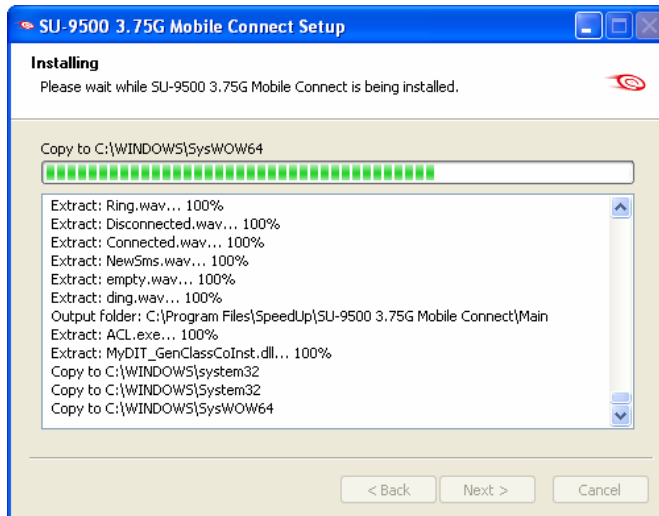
SU-9500 3.75G Mobile Connect Setup

Installing

Please wait while SU-9500 3.75G Mobile Connect is being installed.

Copy to C:\WINDOWS\SysWOW64

Extract: Ring.wav... 100%
Extract: Disconnected.wav... 100%
Extract: Connected.wav... 100%
Extract: NewSms.wav... 100%
Extract: empty.wav... 100%
Extract: ding.wav... 100%
Output folder: C:\Program Files\SpeedUp\SU-9500 3.75G Mobile Connect\Main
Extract: ACL.exe... 100%
Extract: MyDIT_GenClassCoInst.dll... 100%
Copy to C:\WINDOWS\system32
Copy to C:\WINDOWS\System32
Copy to C:\WINDOWS\SysWOW64

< Back

Next >

Cancel